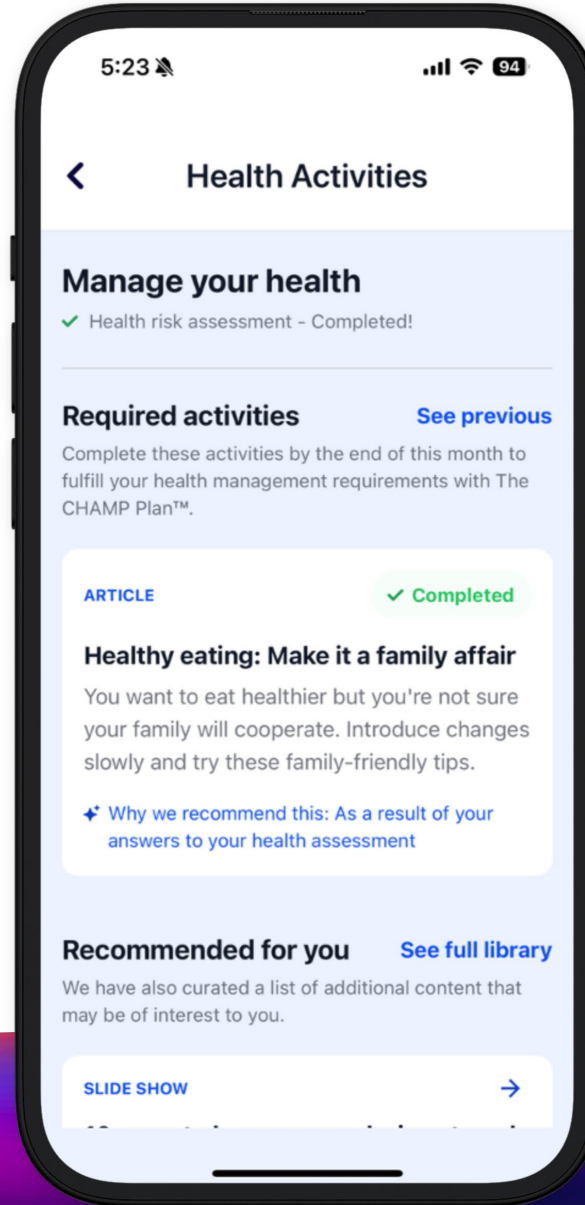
5:23

94

Health Activities

Manage your health

✓ Health risk assessment - Completed!

Required activities

See previous

Complete these activities by the end of this month to fulfill your health management requirements with The CHAMP Plan™.

ARTICLE

✓ Completed

Healthy eating: Make it a family affair

You want to eat healthier but you're not sure your family will cooperate. Introduce changes slowly and try these family-friendly tips.

Why we recommend this: As a result of your answers to your health assessment

Recommended for you

See full library

We have also curated a list of additional content that may be of interest to you.

SLIDE SHOW

→

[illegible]